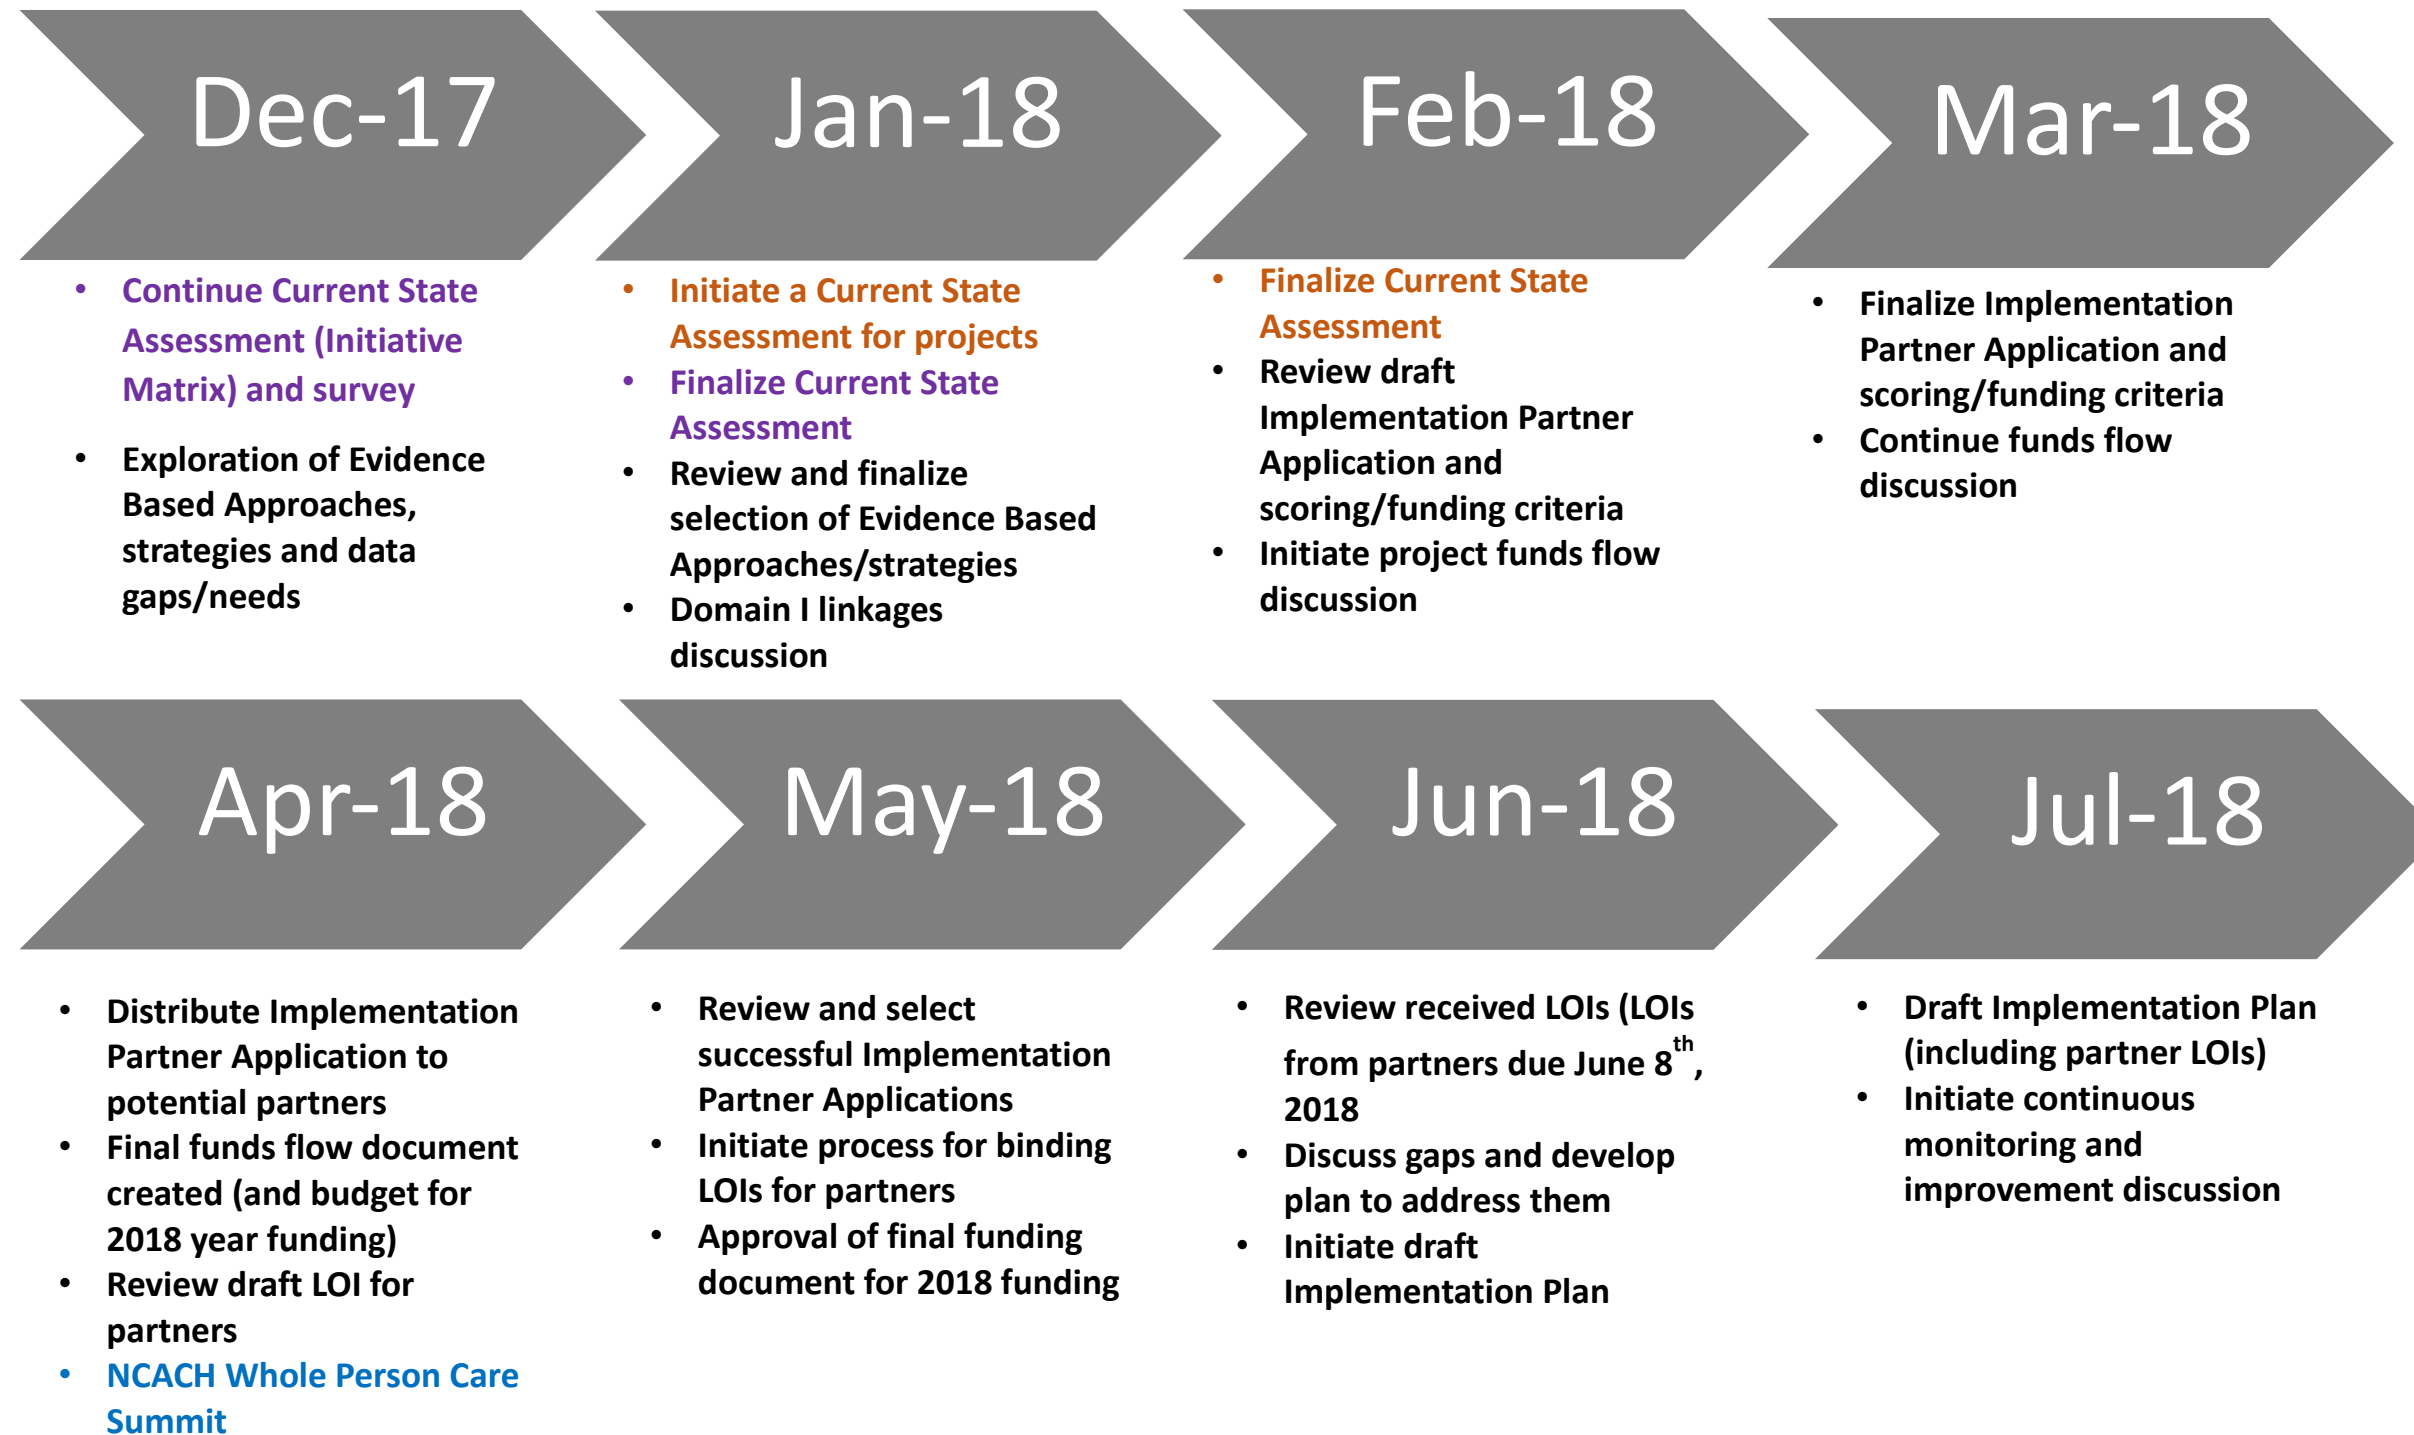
Dec-17

- Continue Current State Assessment (Initiative Matrix) and survey
- Exploration of Evidence Based Approaches, strategies and data gaps/needs

Jan-18

- Initiate a Current State Assessment for projects
- Finalize Current State Assessment
- Review and finalize selection of Evidence Based Approaches/strategies
- Domain I linkages discussion

Feb-18

- Finalize Current State Assessment
- Review draft Implementation Partner Application and scoring/funding criteria
- Initiate project funds flow discussion

Mar-18

- Finalize Implementation Partner Application and scoring/funding criteria
- Continue funds flow discussion

Apr-18

- Distribute Implementation Partner Application to potential partners
- Final funds flow document created (and budget for 2018 year funding)
- Review draft LOI for partners
- NCACH Whole Person Care Summit

May-18

- Review and select successful Implementation Partner Applications
- Initiate process for binding LOIs for partners
- Approval of final funding document for 2018 funding

Jun-18

- Review received LOIs (LOIs from partners due June $8^{th}$, 2018
- Discuss gaps and develop plan to address them
- Initiate draft Implementation Plan

Jul-18

- Draft Implementation Plan (including partner LOIs)
- Initiate continuous monitoring and improvement discussion